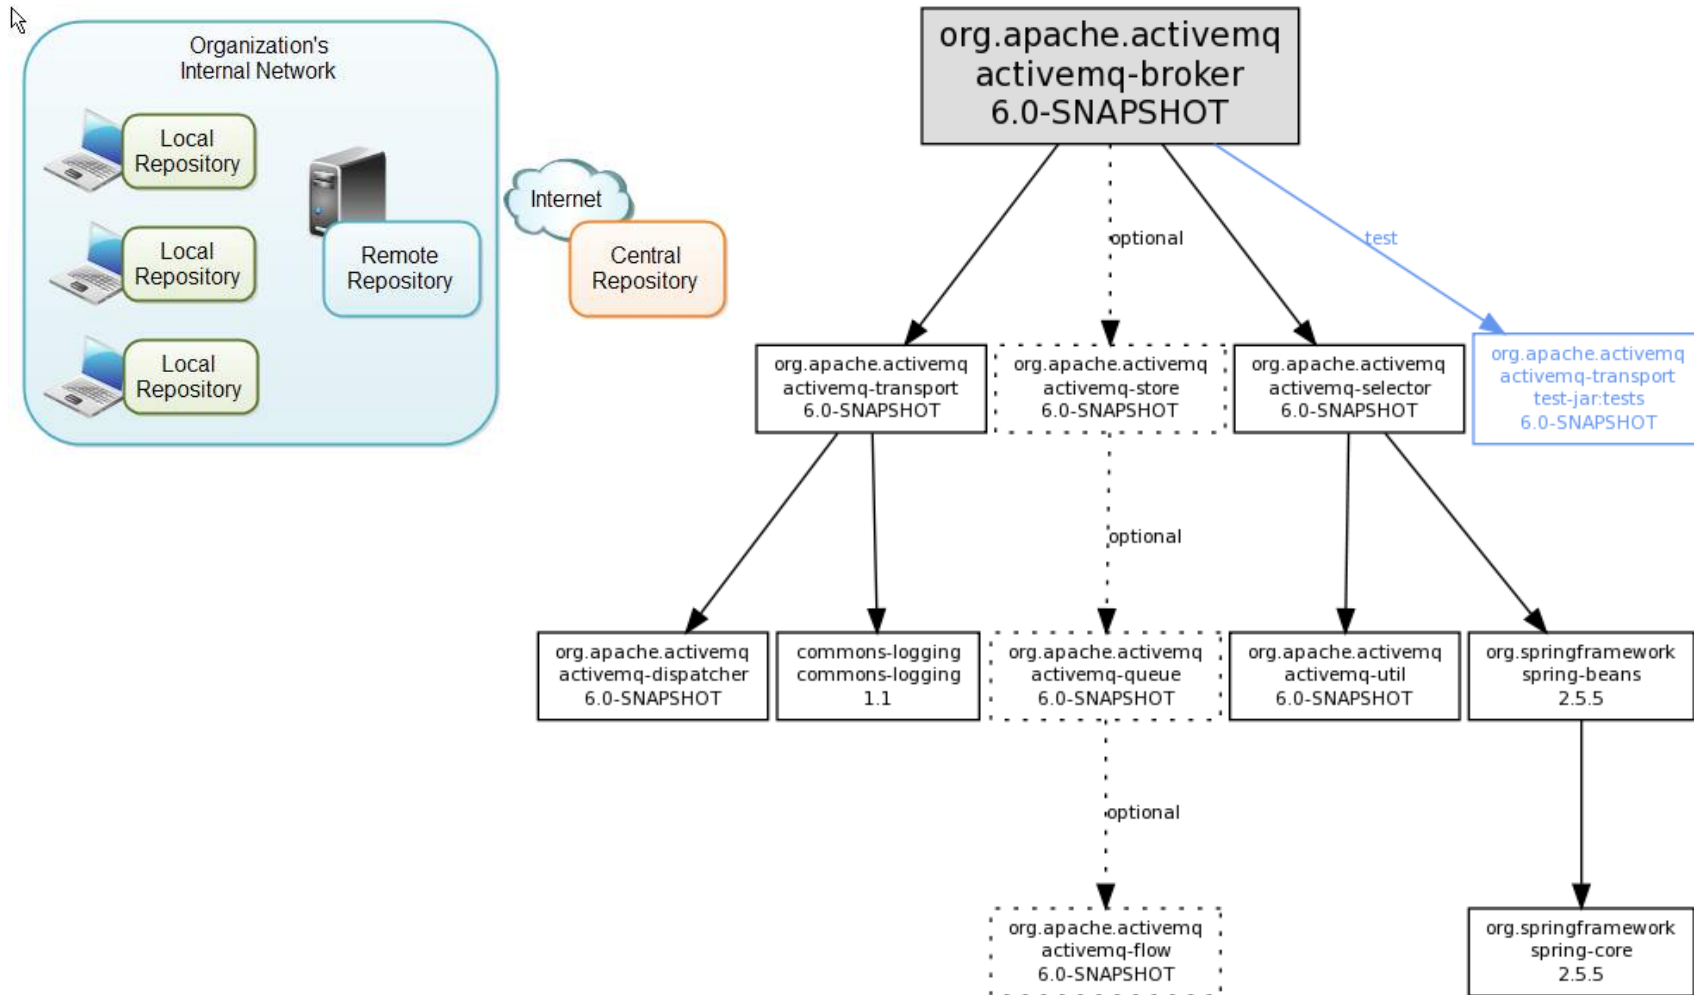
Organization's Internal Network

Local Repository

Local Repository

Local Repository

Remote Repository

Internet

Central Repository

org.apache.activemq
activemq-broker
6.0-SNAPSHOT

optional

test

org.apache.activemq
activemq-transport
6.0-SNAPSHOT

org.apache.activemq
activemq-store
6.0-SNAPSHOT

org.apache.activemq
activemq-selector
6.0-SNAPSHOT

org.apache.activemq
activemq-transport
test-jar:tests
6.0-SNAPSHOT

optional

org.apache.activemq
activemq-dispatcher
6.0-SNAPSHOT

commons-logging
commons-logging
1.1

org.apache.activemq
activemq-queue
6.0-SNAPSHOT

org.apache.activemq
activemq-util
6.0-SNAPSHOT

org.springframework
spring-beans
2.5.5

optional

org.apache.activemq
activemq-flow
6.0-SNAPSHOT

org.springframework
spring-core
2.5.5